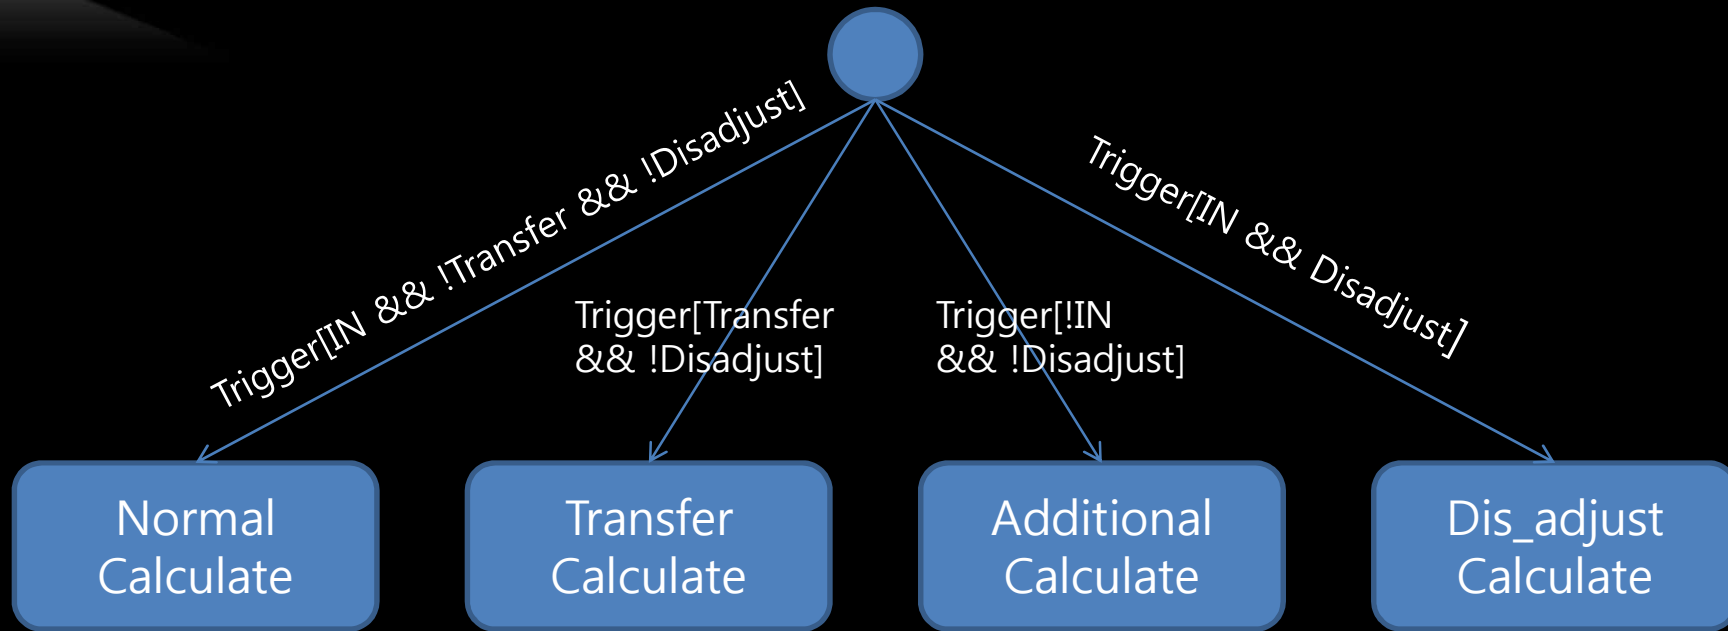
Trigger[IN && !Transfer && !Disadjust]

Trigger[Transfer && !Disadjust]

Trigger[!IN && !Disadjust]

Trigger[IN && Disadjust]

Normal Calculate

Transfer Calculate

Additional Calculate

Dis_adjust Calculate